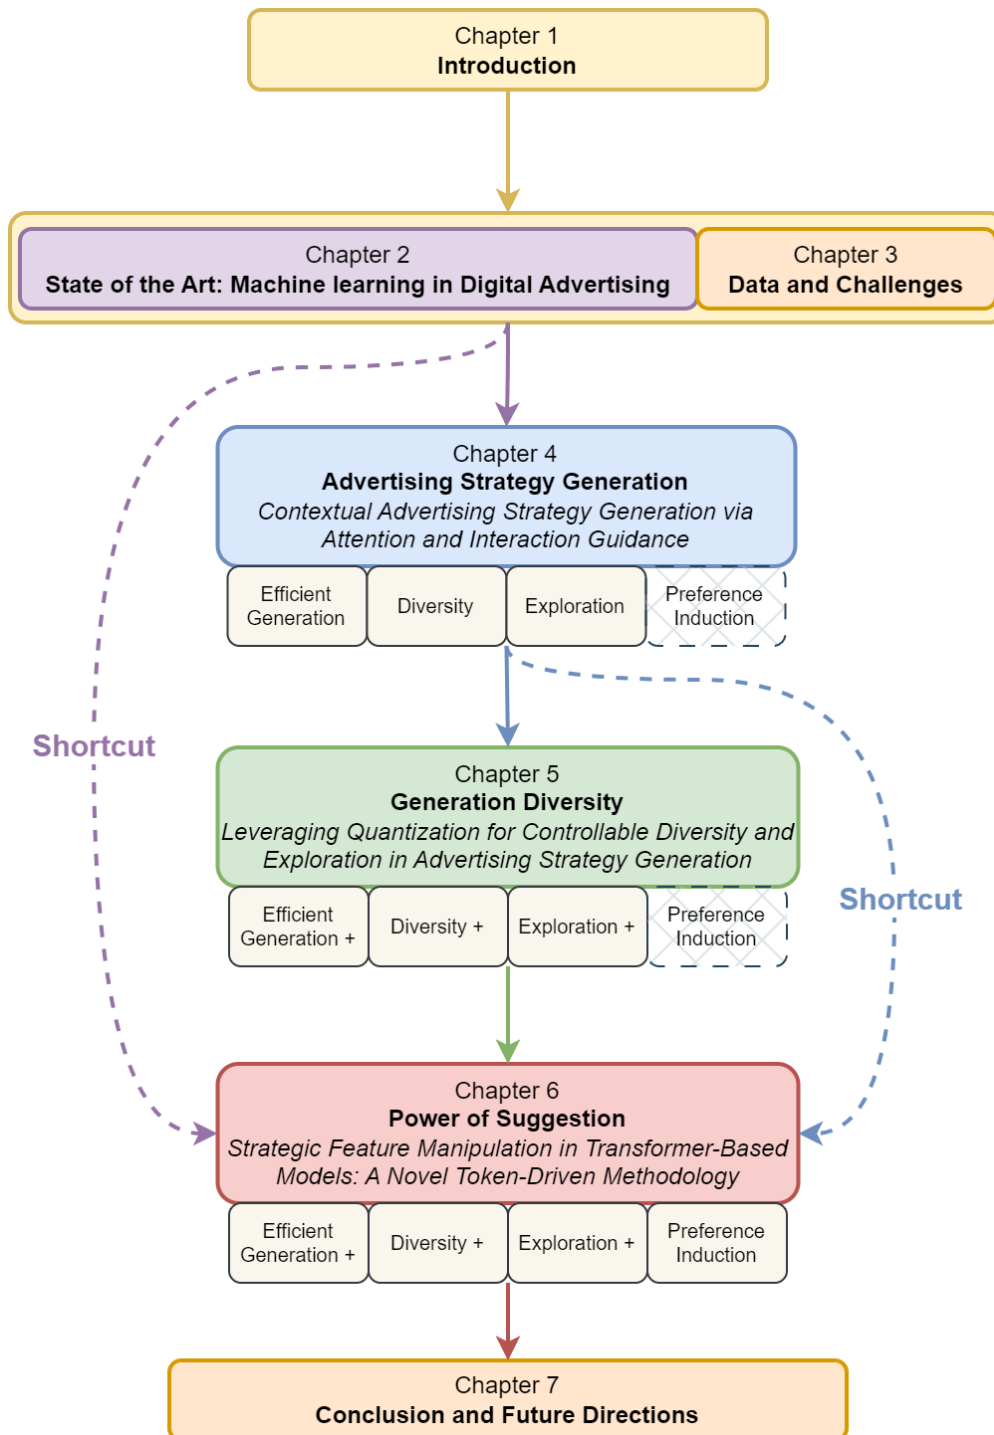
Chapter 1
Introduction

Chapter 2
State of the Art: Machine learning in Digital Advertising

Chapter 3
Data and Challenges

Chapter 4
Advertising Strategy Generation
Contextual Advertising Strategy Generation via Attention and Interaction Guidance

Efficient Generation

Diversity

Exploration

Preference Induction

Shortcut

Chapter 5
Generation Diversity
Leveraging Quantization for Controllable Diversity and Exploration in Advertising Strategy Generation

Efficient Generation +

Diversity +

Exploration +

Preference Induction

Shortcut

Chapter 6
Power of Suggestion
Strategic Feature Manipulation in Transformer-Based Models: A Novel Token-Driven Methodology

Efficient Generation +

Diversity +

Exploration +

Preference Induction

Chapter 7
Conclusion and Future Directions